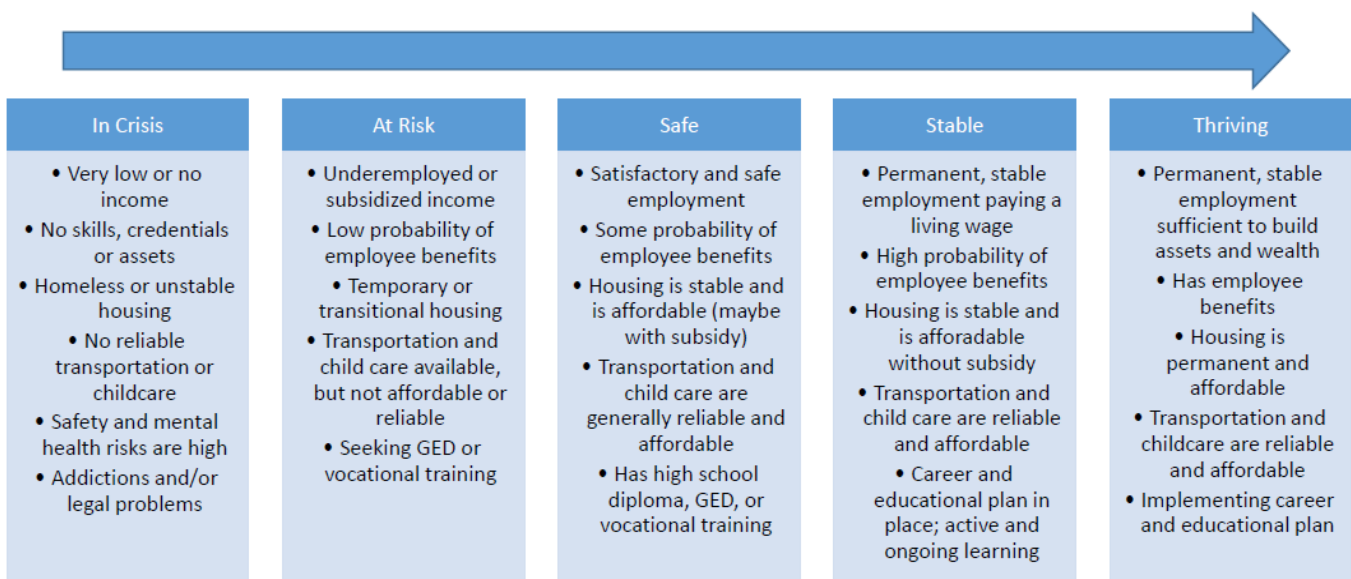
In Crisis

- Very low or no income
- No skills, credentials or assets
- Homeless or unstable housing
- No reliable transportation or childcare
- Safety and mental health risks are high
- Addictions and/or legal problems

At Risk

- Underemployed or subsidized income
- Low probability of employee benefits
- Temporary or transitional housing
- Transportation and child care available, but not affordable or reliable
- Seeking GED or vocational training

Safe

- Satisfactory and safe employment
- Some probability of employee benefits
- Housing is stable and is affordable (maybe with subsidy)
- Transportation and child care are generally reliable and affordable
- Has high school diploma, GED, or vocational training

Stable

- Permanent, stable employment paying a living wage
- High probability of employee benefits
- Housing is stable and is aforadable without subsidy
- Transportation and child care are reliable and affordable
- Career and educational plan in place; active and ongoing learning

Thriving

- Permanent, stable employment sufficient to build assets and wealth
- Has employee benefits
- Housing is permanent and affordable
- Transportation and childcare are reliable and affordable
- Implementing career and educational plan